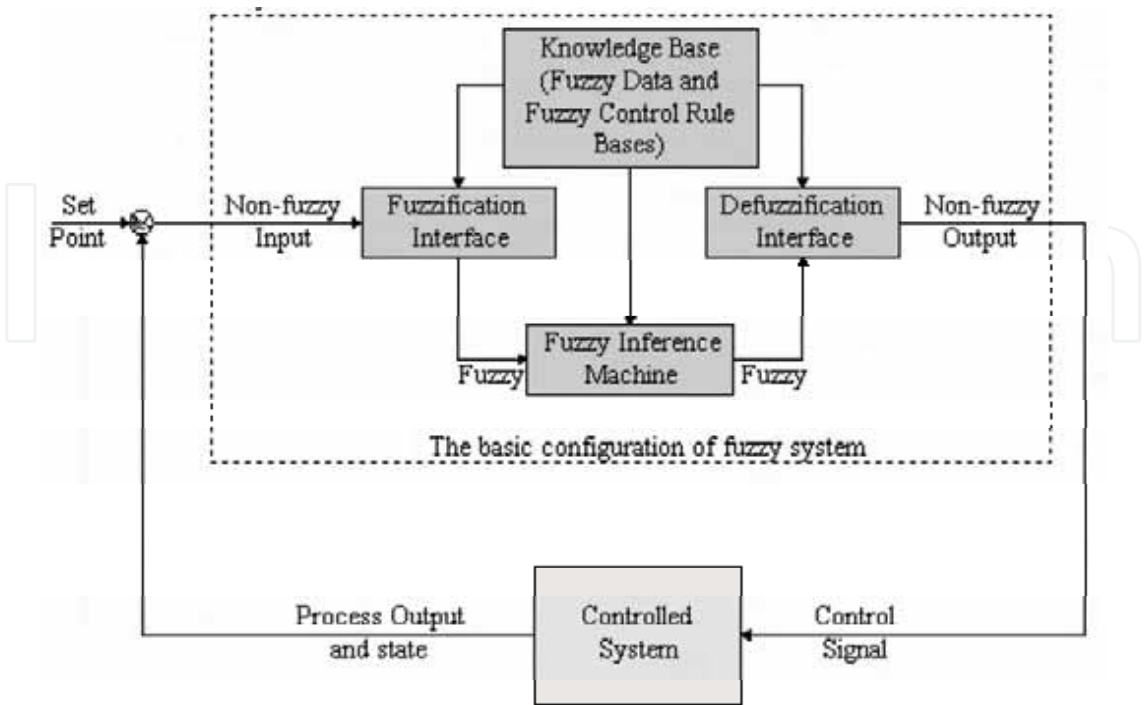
Knowledge Base (Fuzzy Data and Fuzzy Control Rule Bases)

Set Point

Non-fuzzy Input

Fuzzification Interface

Defuzzification Interface

Non-fuzzy Output

Fuzzy

Fuzzy Inference Machine

Fuzzy

The basic configuration of fuzzy system

Process Output and state

Controlled System

Control Signal